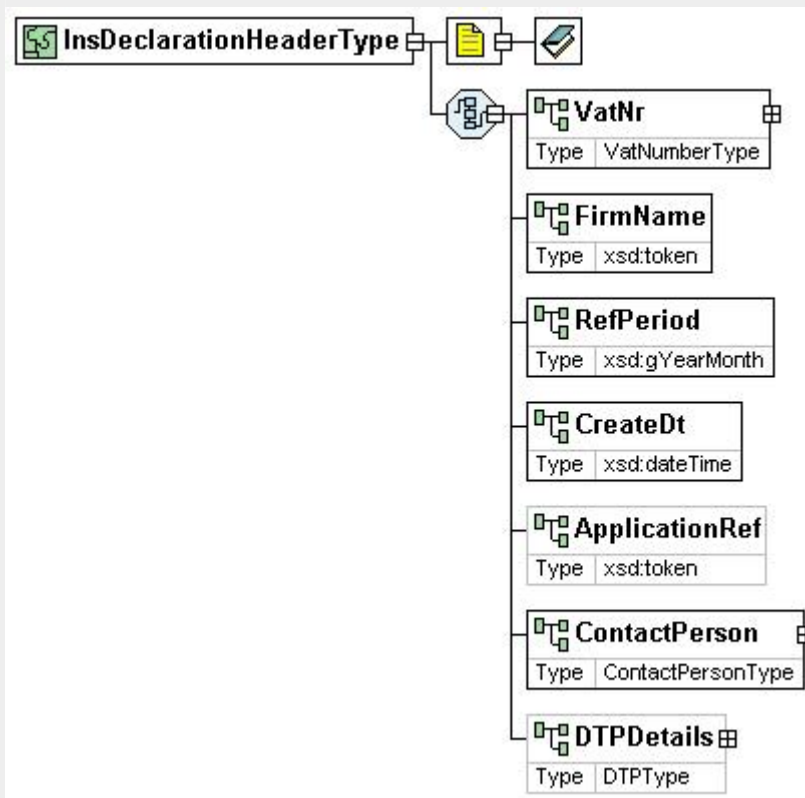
InsDeclarationHeaderType

VatNr
Type VatNumberType

FirmName
Type xsd:token

RefPeriod
Type xsd:gYearMonth

CreateDt
Type xsd:dateTime

ApplicationRef
Type xsd:token

ContactPerson
Type ContactPersonType

DTPDetails
Type DTPType